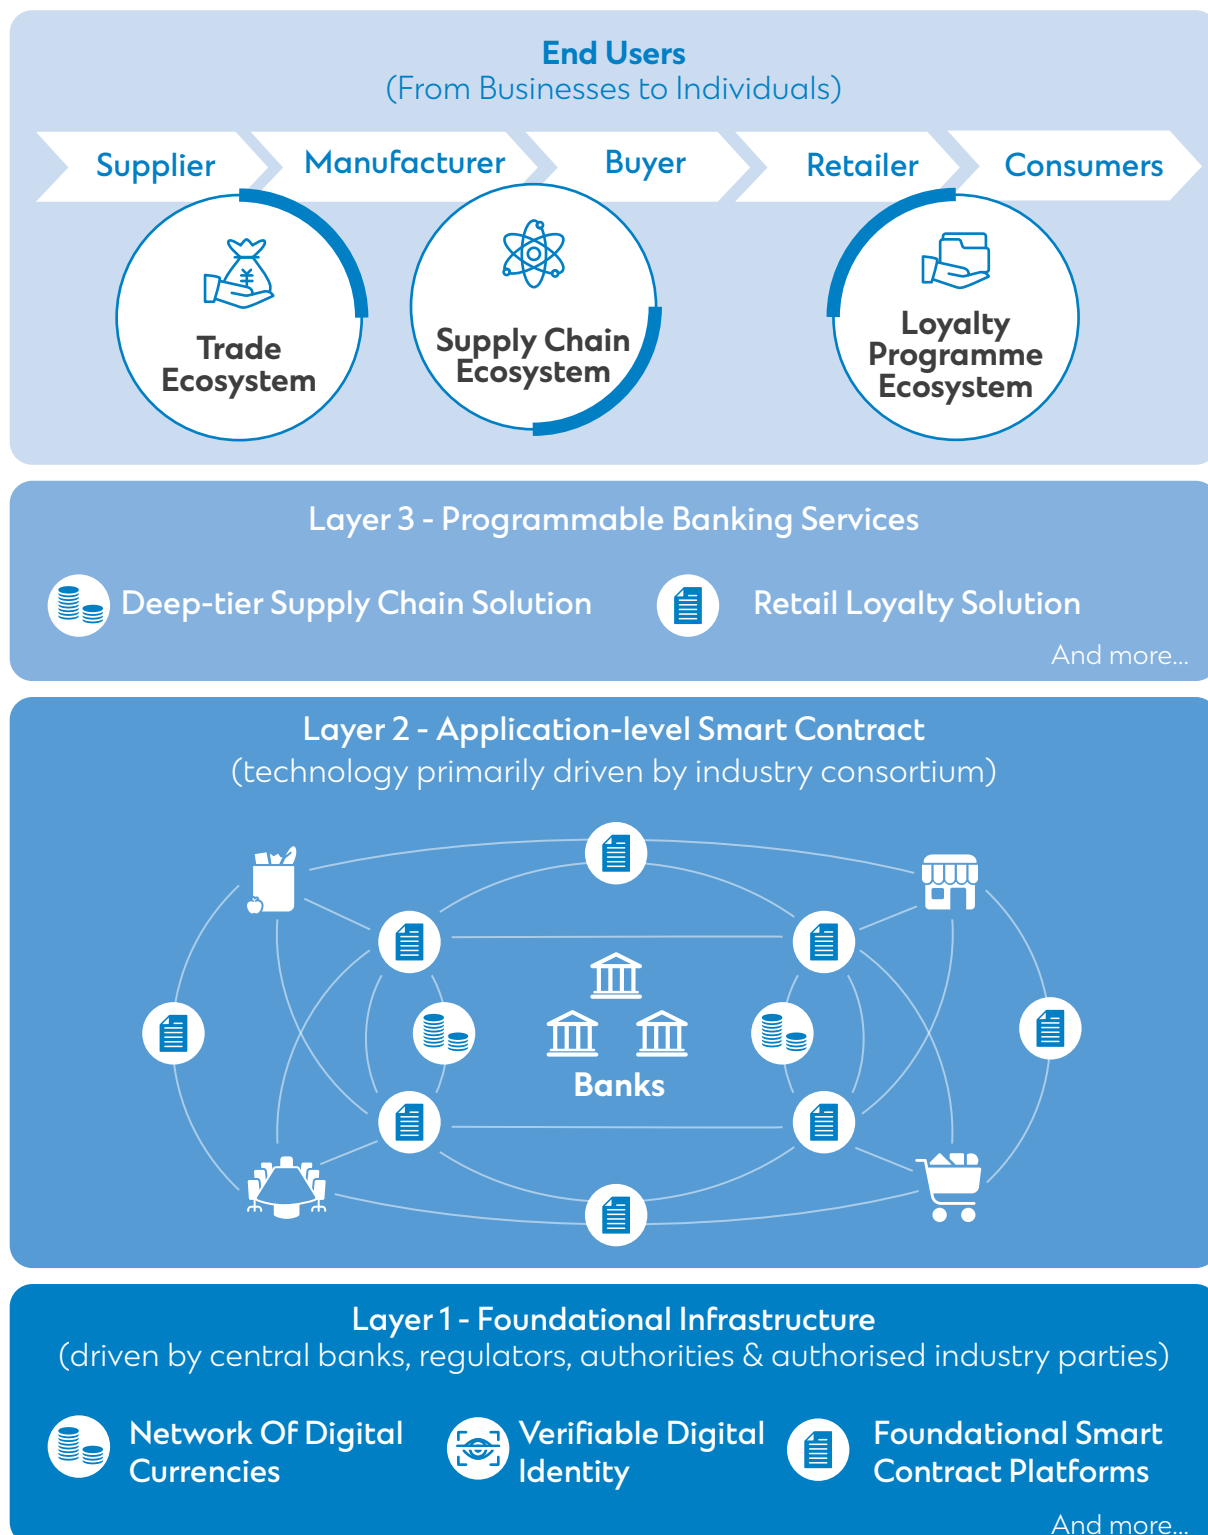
End Users
(From Businesses to Individuals)

Supplier
Manufacturer
Buyer
Retailer
Consumers

Trade Ecosystem

Supply Chain Ecosystem

Loyalty Programme Ecosystem

Layer 3 - Programmable Banking Services

Deep-tier Supply Chain Solution
Retail Loyalty Solution

And more...

Layer 2 - Application-level Smart Contract
(technology primarily driven by industry consortium)

Banks

Layer 1 - Foundational Infrastructure
(driven by central banks, regulators, authorities & authorised industry parties)

Network Of Digital Currencies
Verifiable Digital Identity
Foundational Smart Contract Platforms

And more...